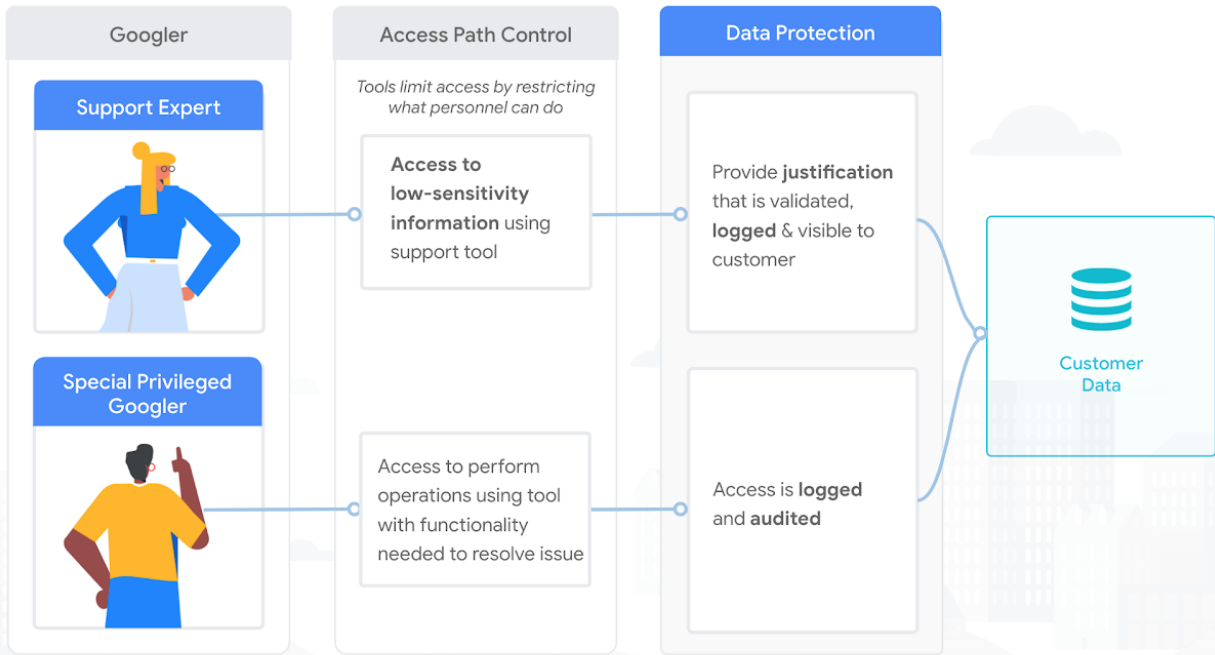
Googler

Support Expert

Special Privileged Googler

Access Path Control

*Tools limit access by restricting what personnel can do*

**Access to low-sensitivity information** using support tool

Access to perform operations using tool with functionality needed to resolve issue

Data Protection

Provide **justification** that is validated, **logged** & visible to customer

Access is **logged** and **audited**

Customer Data